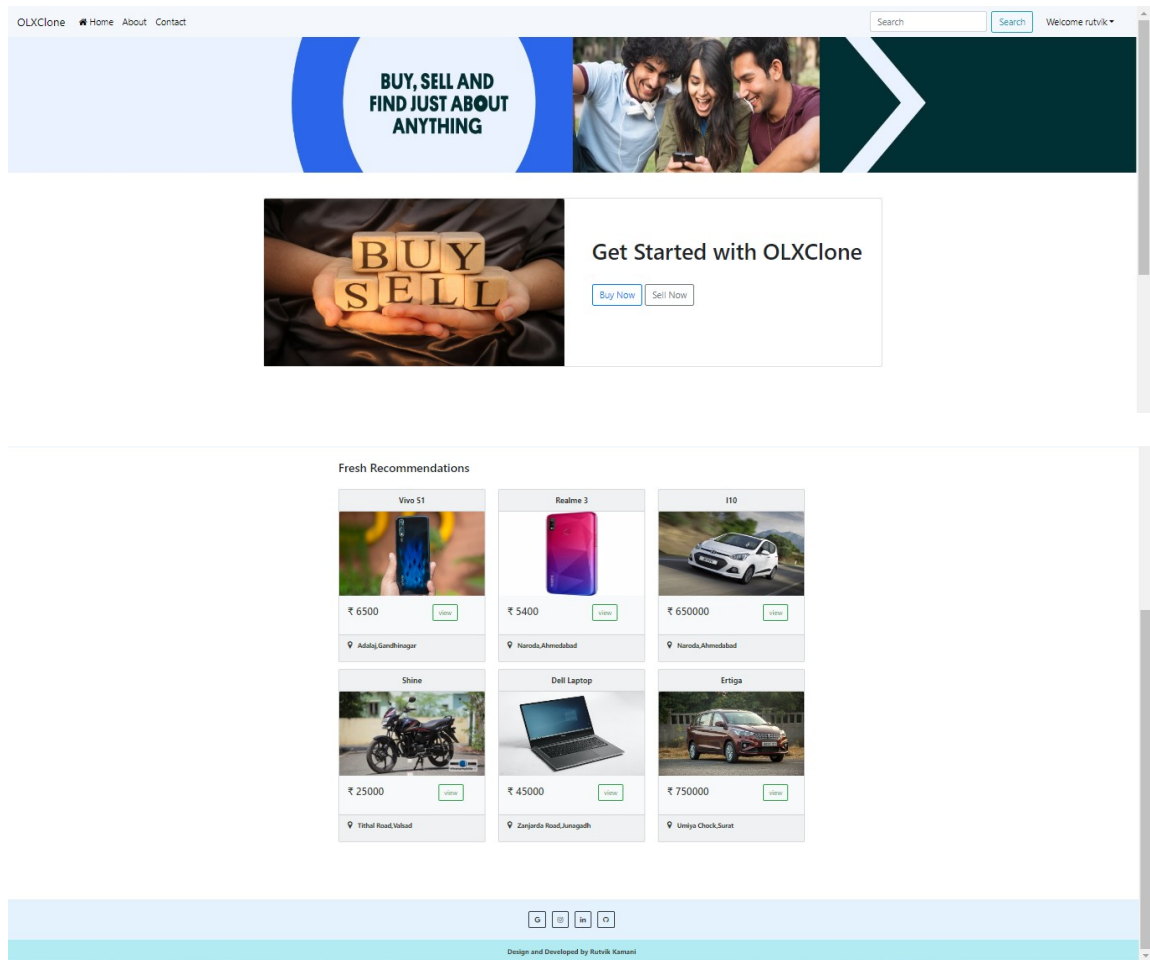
OLXClone Home About Contact Search Search Welcome rutvik

BUY, SELL AND FIND JUST ABOUT ANYTHING

BUY SELL

Get Started with OLXClone

Buy Now Sell Now

Fresh Recommendations

Vivo S1
₹ 6500 view
Adalaj,Gandhinagar

Realme 3
₹ 5400 view
Naroda,Ahmedabad

I10
₹ 650000 view
Naroda,Ahmedabad

Shine
₹ 25000 view
Tithal Road,Valsad

Dell Laptop
₹ 45000 view
Zanjarda Road,Junagadh

Ertiga
₹ 750000 view
Umiya Chock,Surat

G in

Design and Developed by Rutvik Kamani